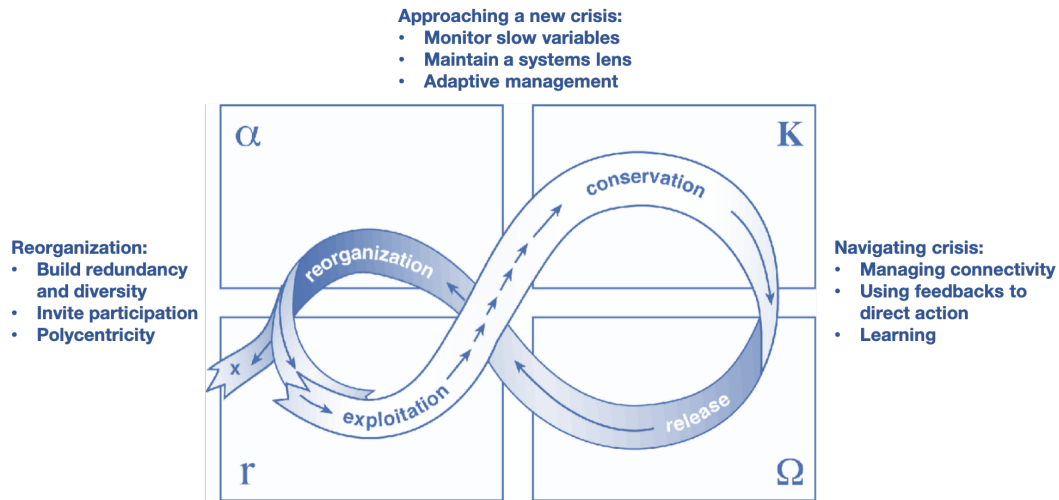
Approaching a new crisis:
• Monitor slow variables
• Maintain a systems lens
• Adaptive management

Reorganization:
• Build redundancy and diversity
• Invite participation
• Polycentricity

$\alpha$

K

conservation

reorganization

x

exploitation

release

r

$\Omega$

Navigating crisis:
• Managing connectivity
• Using feedbacks to direct action
• Learning